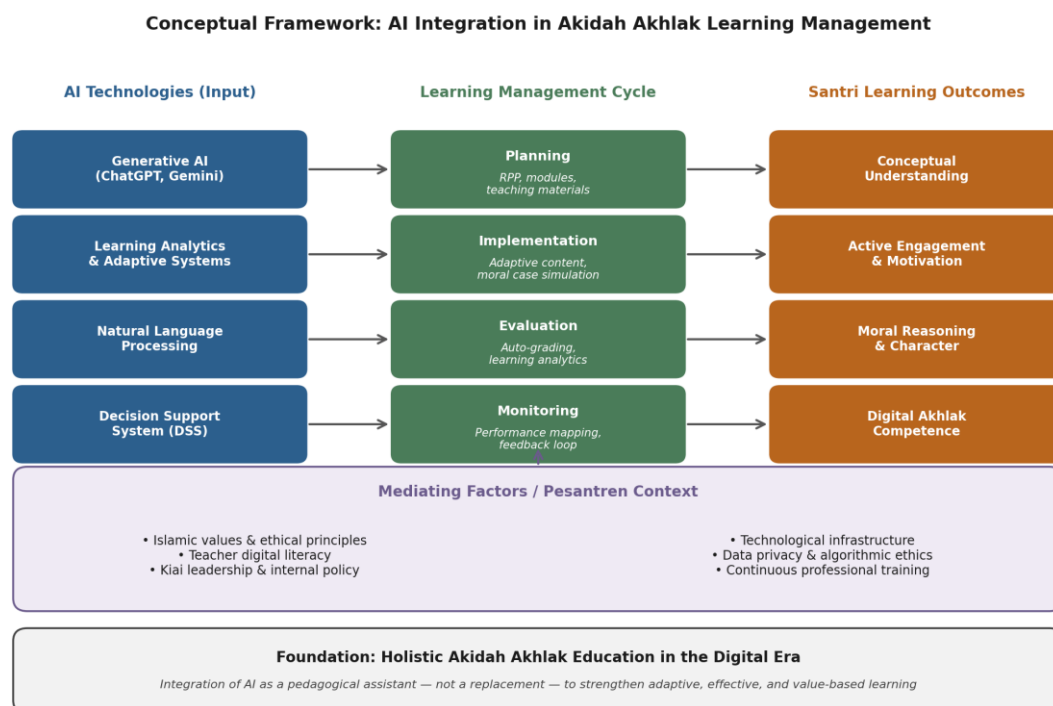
Conceptual Framework: AI Integration in Akidah Akhlak Learning Management

AI Technologies (Input)

Learning Management Cycle

Santri Learning Outcomes

Generative AI (ChatGPT, Gemini)

Planning
RPP, modules, teaching materials

Conceptual Understanding

Learning Analytics & Adaptive Systems

Implementation
Adaptive content, moral case simulation

Active Engagement & Motivation

Natural Language Processing

Evaluation
Auto-grading, learning analytics

Moral Reasoning & Character

Decision Support System (DSS)

Monitoring
Performance mapping, feedback loop

Digital Akhlak Competence

Mediating Factors / Pesantren Context

• Islamic values & ethical principles
• Teacher digital literacy
• Kiai leadership & internal policy

• Technological infrastructure
• Data privacy & algorithmic ethics
• Continuous professional training

Foundation: Holistic Akidah Akhlak Education in the Digital Era

Integration of AI as a pedagogical assistant — not a replacement — to strengthen adaptive, effective, and value-based learning